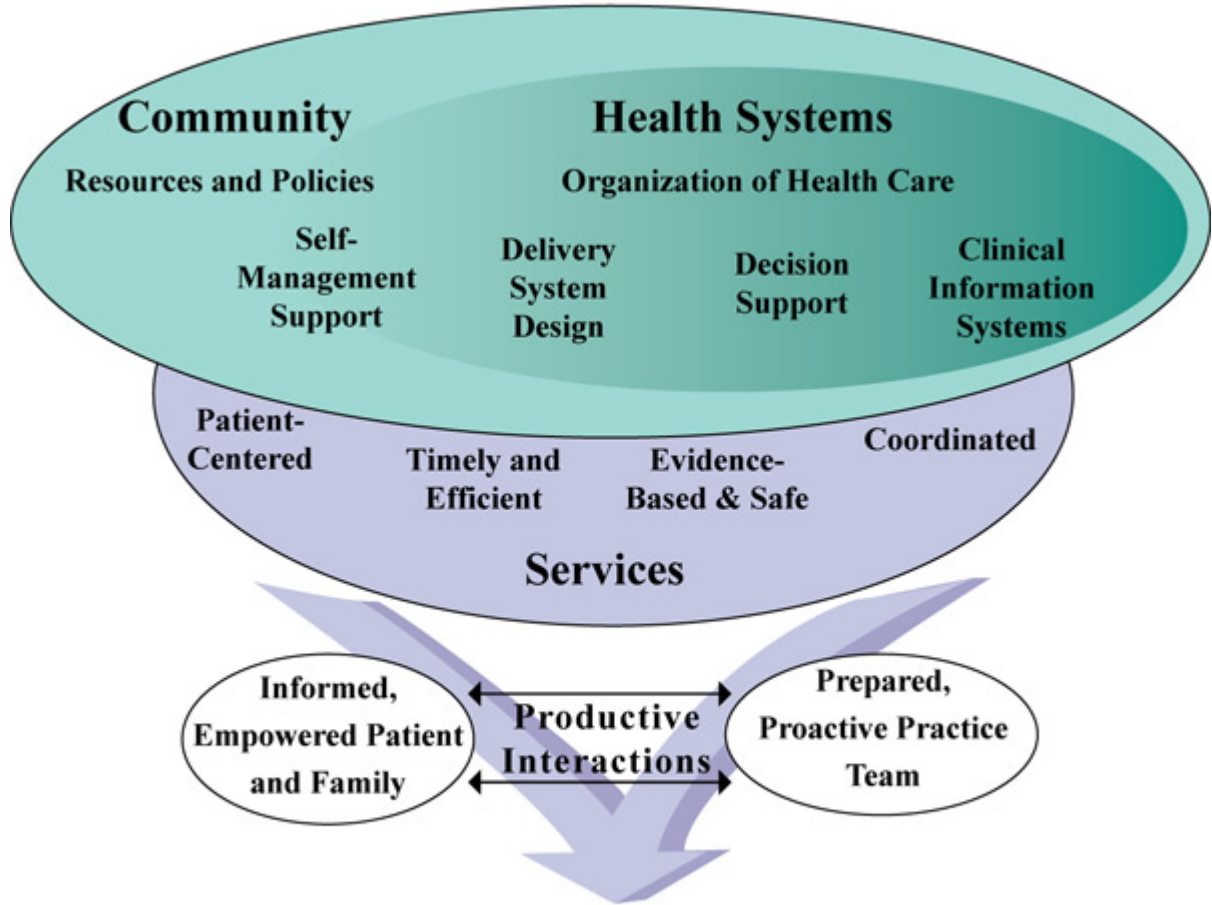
Community

Resources and Policies

Health Systems

Organization of Health Care

Self-Management Support

Delivery System Design

Decision Support

Clinical Information Systems

Patient-Centered

Timely and Efficient

Evidence-Based & Safe

Coordinated

Services

Informed, Empowered Patient and Family

Productive Interactions

Prepared, Proactive Practice Team